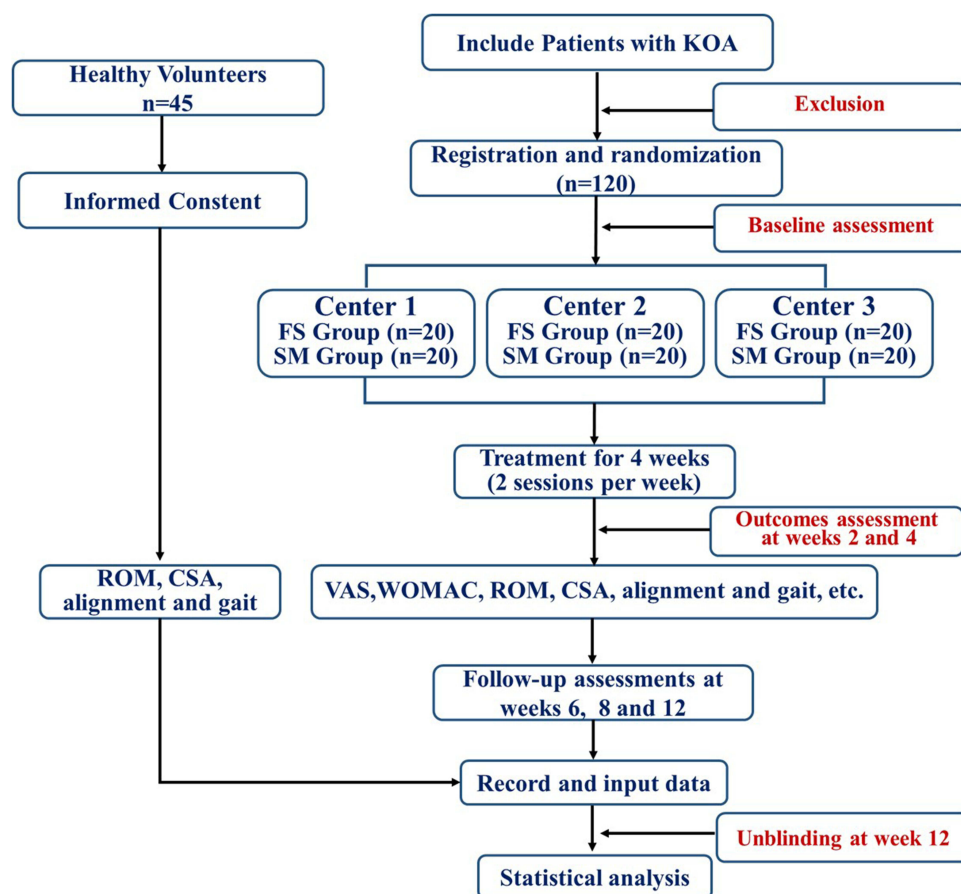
Include Patients with KOA

Healthy Volunteers
n=45

Exclusion

Registration and randomization
(n=120)

Informed Constent

Baseline assessment

Center 1
FS Group (n=20)
SM Group (n=20)

Center 2
FS Group (n=20)
SM Group (n=20)

Center 3
FS Group (n=20)
SM Group (n=20)

Treatment for 4 weeks
(2 sessions per week)

Outcomes assessment at weeks 2 and 4

ROM, CSA, alignment and gait

VAS,WOMAC, ROM, CSA, alignment and gait, etc.

Follow-up assessments at weeks 6, 8 and 12

Record and input data

Unblinding at week 12

Statistical analysis